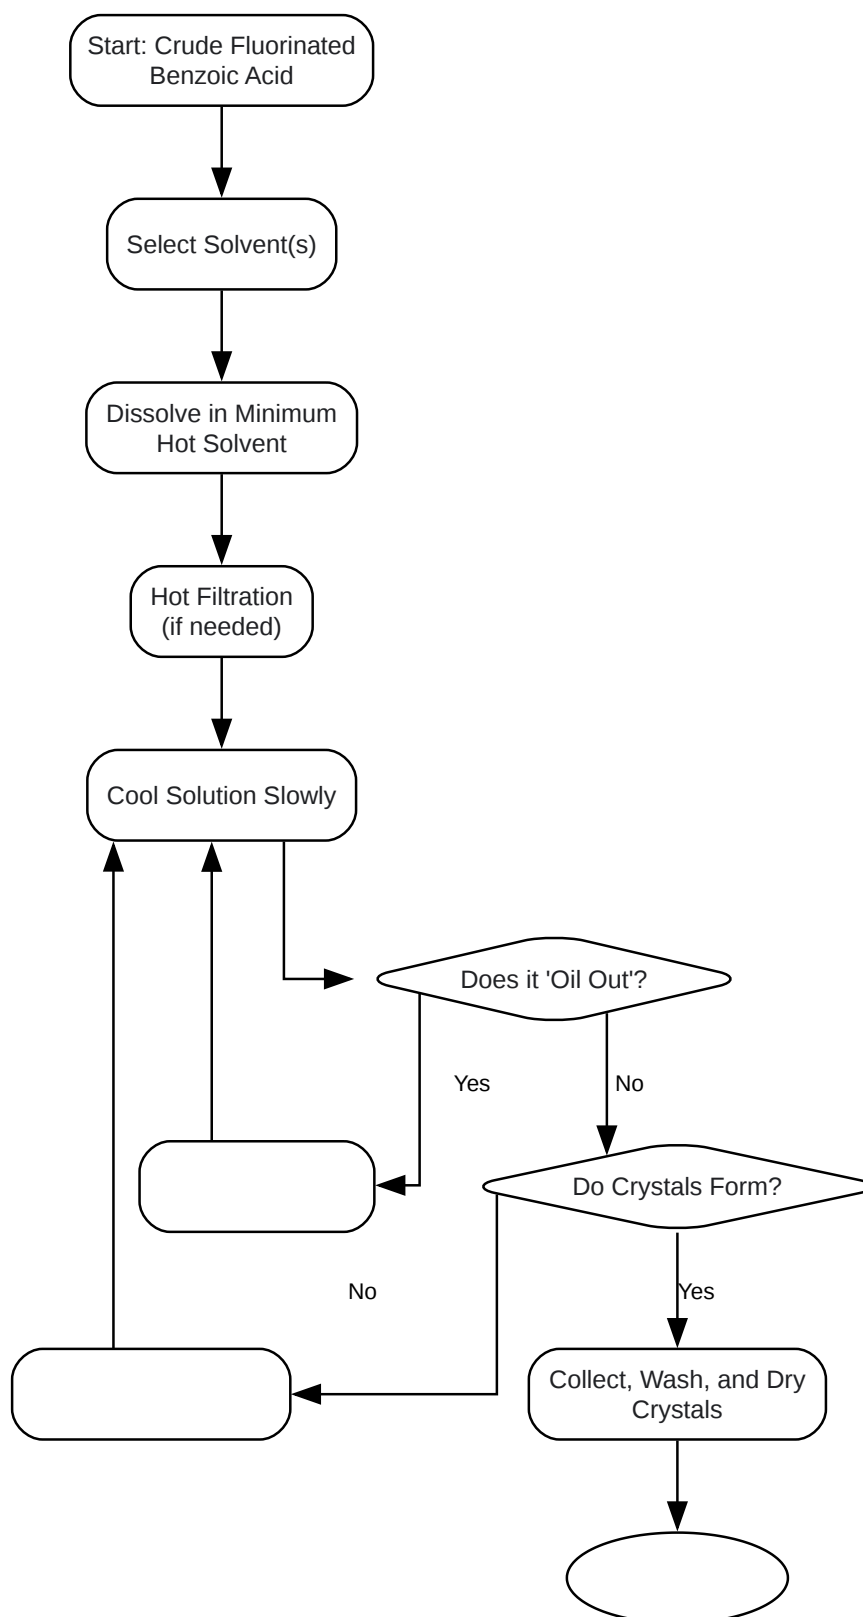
Start: Crude Fluorinated Benzoic Acid

Select Solvent(s)

Dissolve in Minimum Hot Solvent

Hot Filtration (if needed)

Cool Solution Slowly

Does it 'Oil Out'?

Yes

No

Do Crystals Form?

No

Yes

Collect, Wash, and Dry Crystals